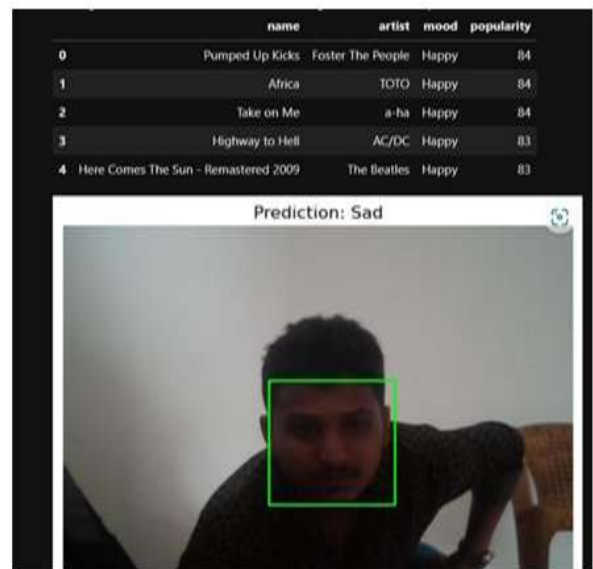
|   | name | artist | mood | popularity |
|---|---|---|---|---|
| 0 | Pumped Up Kicks | Foster The People | Happy | 84 |
| 1 | Africa | TOTO | Happy | 84 |
| 2 | Take on Me | a-ha | Happy | 84 |
| 3 | Highway to Hell | AC/DC | Happy | 83 |
| 4 | Here Comes The Sun - Remastered 2009 | The Beatles | Happy | 83 |

Prediction: Sad